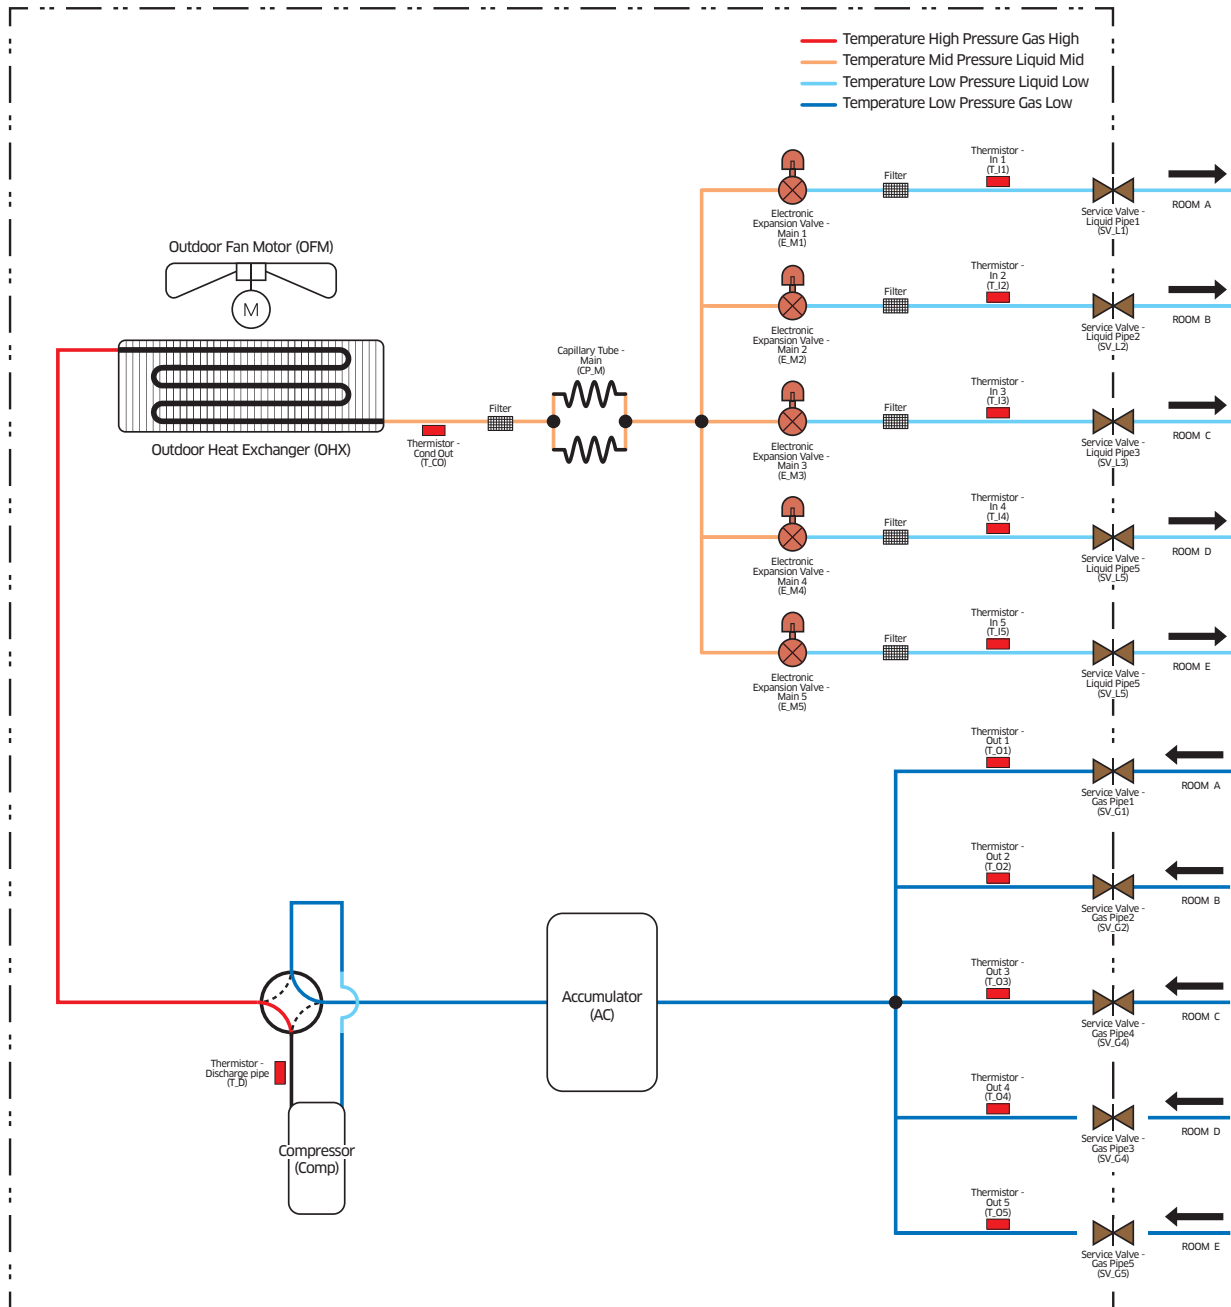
Temperature High Pressure Gas High
Temperature Mid Pressure Liquid Mid
Temperature Low Pressure Liquid Low
Temperature Low Pressure Gas Low

Outdoor Fan Motor (OFM)
M
Outdoor Heat Exchanger (OHX)
Thermistor - Cond Out (T_CO)
Filter
Capillary Tube - Main (CP_M)

Thermistor - In 1 (T_I1)
Filter
Electronic Expansion Valve - Main 1 (E_M1)
Service Valve - Liquid Pipe1 (SV_L1)
ROOM A

Thermistor - In 2 (T_I2)
Filter
Electronic Expansion Valve - Main 2 (E_M2)
Service Valve - Liquid Pipe2 (SV_L2)
ROOM B

Thermistor - In 3 (T_I3)
Filter
Electronic Expansion Valve - Main 3 (E_M3)
Service Valve - Liquid Pipe3 (SV_L3)
ROOM C

Thermistor - In 4 (T_I4)
Filter
Electronic Expansion Valve - Main 4 (E_M4)
Service Valve - Liquid Pipe5 (SV_L5)
ROOM D

Thermistor - In 5 (T_I5)
Filter
Electronic Expansion Valve - Main 5 (E_M5)
Service Valve - Liquid Pipe5 (SV_L5)
ROOM E

Thermistor - Out 1 (T_O1)
Service Valve - Gas Pipe1 (SV_G1)
ROOM A

Thermistor - Out 2 (T_O2)
Service Valve - Gas Pipe2 (SV_G2)
ROOM B

Thermistor - Out 3 (T_O3)
Service Valve - Gas Pipe4 (SV_G4)
ROOM C

Thermistor - Out 4 (T_O4)
Service Valve - Gas Pipe3 (SV_G4)
ROOM D

Thermistor - Out 5 (T_O5)
Service Valve - Gas Pipe5 (SV_G5)
ROOM E

Accumulator (AC)
Thermistor - Discharge pipe (T_D)
Compressor (Comp)